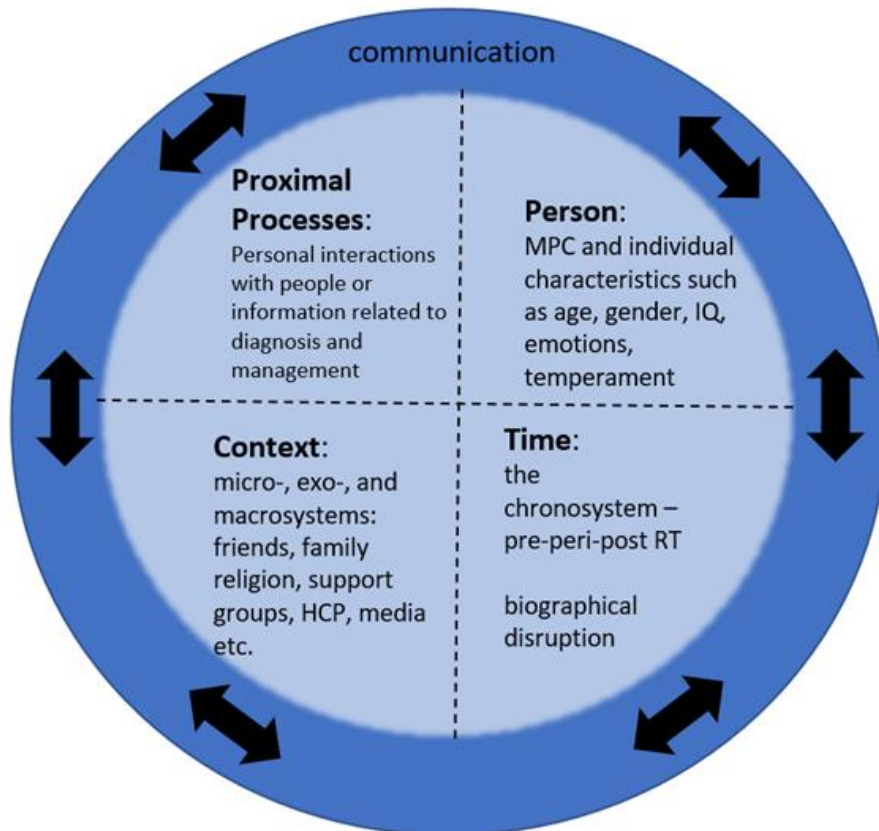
communication

Proximal Processes:
Personal interactions with people or information related to diagnosis and management

Person:
MPC and individual characteristics such as age, gender, IQ, emotions, temperament

Context:
micro-, exo-, and macrosystems: friends, family religion, support groups, HCP, media etc.

Time:
the chronosystem – pre-peri-post RT

biographical disruption